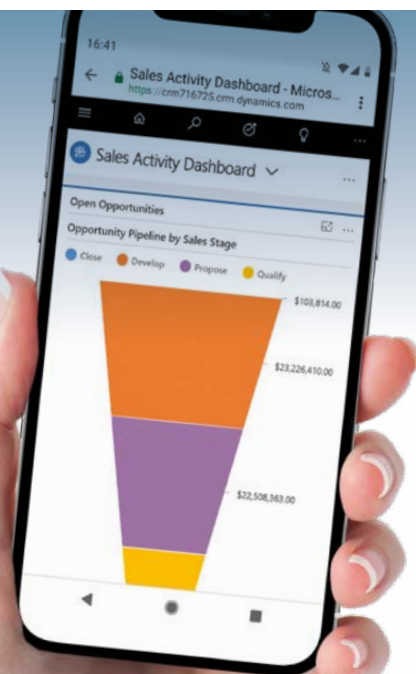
16:41

Sales Activity Dashboard - Micros...
https://crm716725.crm.dynamics.com

Sales Activity Dashboard

Open Opportunities

Opportunity Pipeline by Sales Stage

Close Develop Propose Qualify

$103,814.00

$23,226,410.00

$22,508,363.00